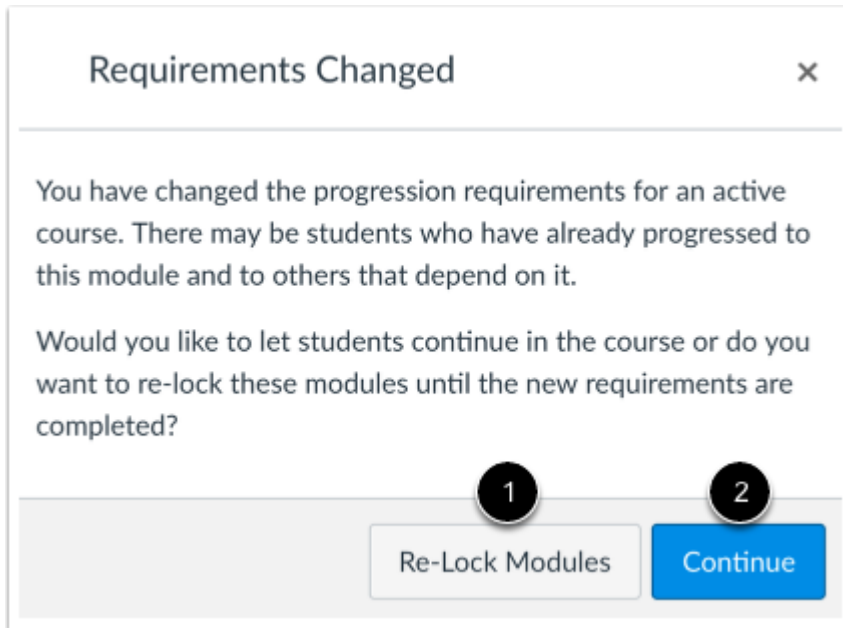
Requirements Changed

×

You have changed the progression requirements for an active course. There may be students who have already progressed to this module and to others that depend on it.

Would you like to let students continue in the course or do you want to re-lock these modules until the new requirements are completed?

1

2

Re-Lock Modules

Continue